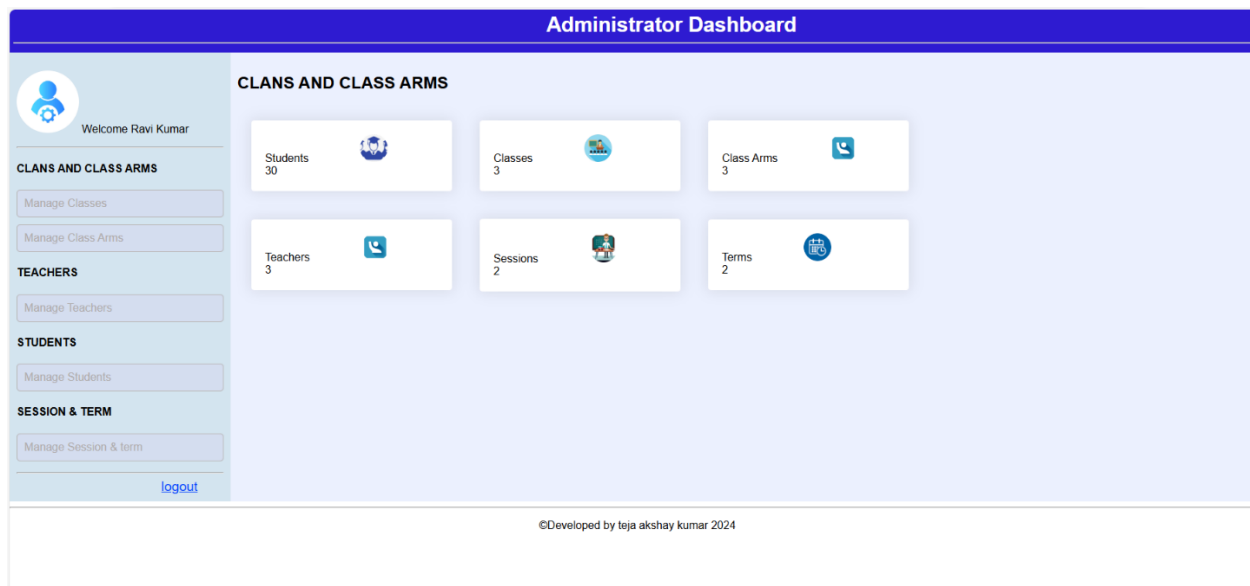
Administrator Dashboard

Welcome Ravi Kumar

CLANS AND CLASS ARMS

Manage Classes

Manage Class Arms

TEACHERS

Manage Teachers

STUDENTS

Manage Students

SESSION & TERM

Manage Session & term

logout

CLANS AND CLASS ARMS

Students
30

Classes
3

Class Arms
3

Teachers
3

Sessions
2

Terms
2

©Developed by teja akshay kumar 2024